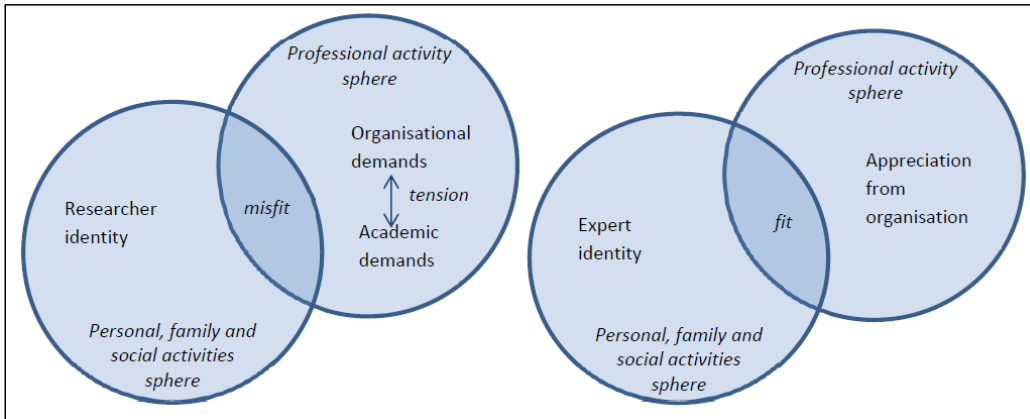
Professional activity sphere

Organisational demands

tension

Academic demands

Researcher identity

misfit

Personal, family and social activities sphere

Professional activity sphere

Appreciation from organisation

Expert identity

fit

Personal, family and social activities sphere